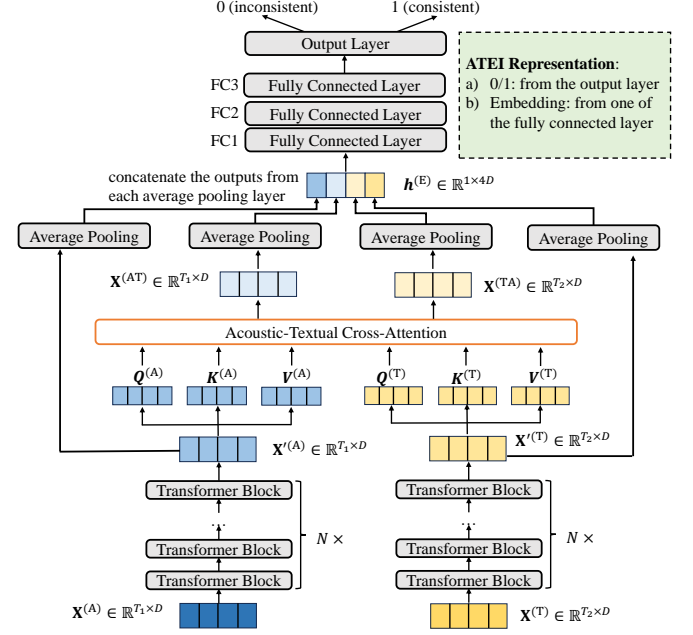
0 (inconsistent)

1 (consistent)

Output Layer

FC3 Fully Connected Layer

FC2 Fully Connected Layer

FC1 Fully Connected Layer

**ATEI Representation**:
a) 0/1: from the output layer
b) Embedding: from one of the fully connected layer

concatenate the outputs from each average pooling layer

$\boldsymbol{h}^{(\mathrm{E})} \in \mathbb{R}^{1\times 4D}$

Average Pooling

Average Pooling

Average Pooling

Average Pooling

$\mathbf{X}^{(\mathrm{AT})} \in \mathbb{R}^{T_1\times D}$

$\mathbf{X}^{(\mathrm{TA})} \in \mathbb{R}^{T_2\times D}$

Acoustic-Textual Cross-Attention

$\boldsymbol{Q}^{(\mathrm{A})}$ $\boldsymbol{K}^{(\mathrm{A})}$ $\boldsymbol{V}^{(\mathrm{A})}$

$\boldsymbol{Q}^{(\mathrm{T})}$ $\boldsymbol{K}^{(\mathrm{T})}$ $\boldsymbol{V}^{(\mathrm{T})}$

$\mathbf{X'}^{(\mathrm{A})} \in \mathbb{R}^{T_1\times D}$

$\mathbf{X'}^{(\mathrm{T})} \in \mathbb{R}^{T_2\times D}$

Transformer Block

Transformer Block

Transformer Block

$N\times$

Transformer Block

Transformer Block

Transformer Block

$N\times$

$\mathbf{X}^{(\mathrm{A})} \in \mathbb{R}^{T_1\times D}$

$\mathbf{X}^{(\mathrm{T})} \in \mathbb{R}^{T_2\times D}$